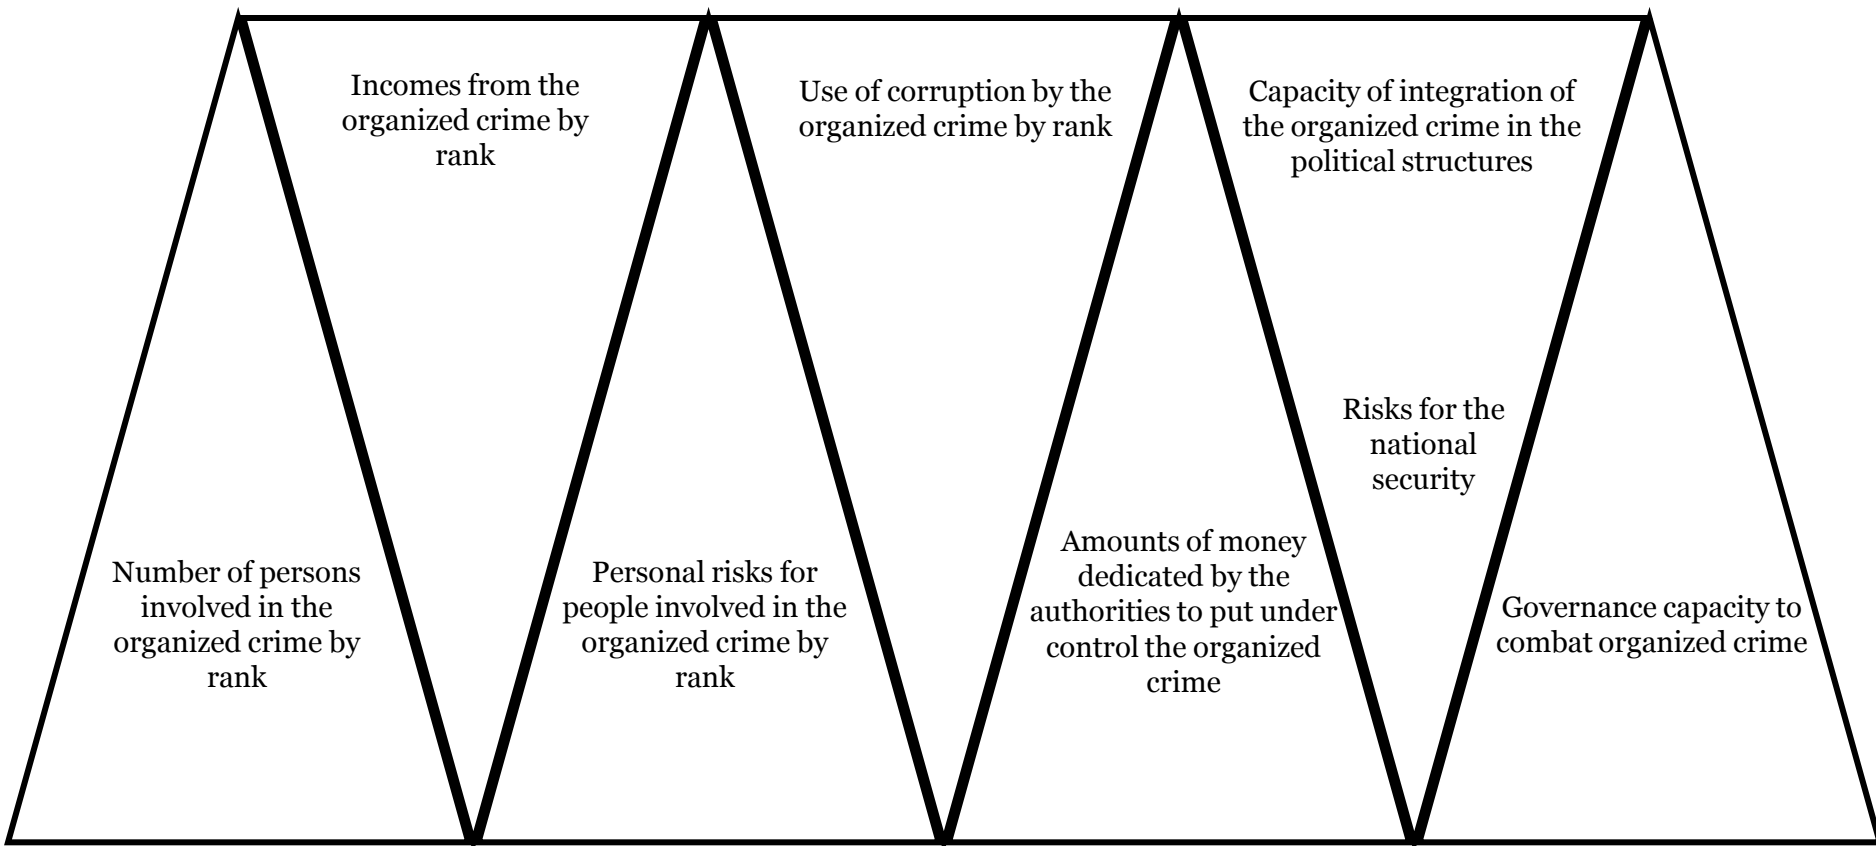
Incomes from the organized crime by rank

Use of corruption by the organized crime by rank

Capacity of integration of the organized crime in the political structures

Number of persons involved in the organized crime by rank

Personal risks for people involved in the organized crime by rank

Amounts of money dedicated by the authorities to put under control the organized crime

Risks for the national security

Governance capacity to combat organized crime